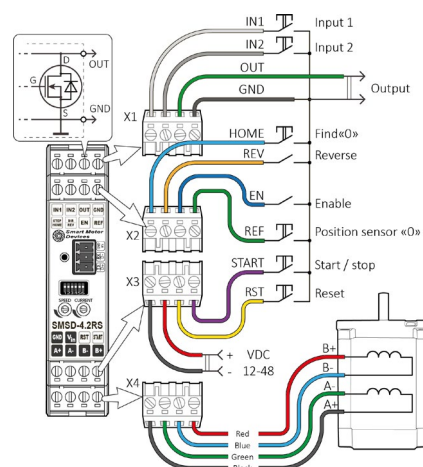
IN1
Input 1
IN2
Input 2
OUT
Output
GND
D
G
OUT
S
GND
X1
HOME
Find«0»
REV
Reverse
IN1 IN2 OUT GND
STEP DIR EN REF
Smart Motor Devices
EN
Enable
X2
REF
Position sensor «0»
START
Start / stop
X3
RST
Reset
SPEED CURRENT
SMSD-4.2RS
GND + RST STRT
A+ A- B- B+
+ VDC
- 12-48
B+
B-
A-
A+
X4
Red
Blue
Green
Black